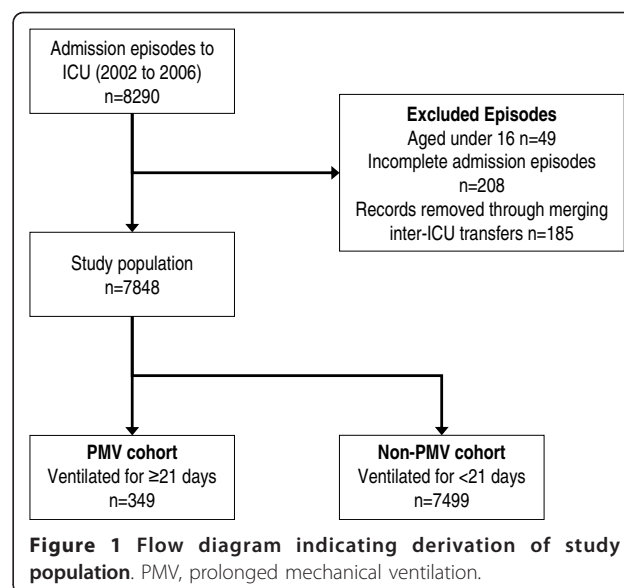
Admission episodes to ICU (2002 to 2006)
n=8290

**Excluded Episodes**
Aged under 16 n=49
Incomplete admission episodes n=208
Records removed through merging inter-ICU transfers n=185

Study population
n=7848

**PMV cohort**
Ventilated for ≥21 days
n=349

**Non-PMV cohort**
Ventilated for <21 days
n=7499

**Figure 1 Flow diagram indicating derivation of study population**. PMV, prolonged mechanical ventilation.